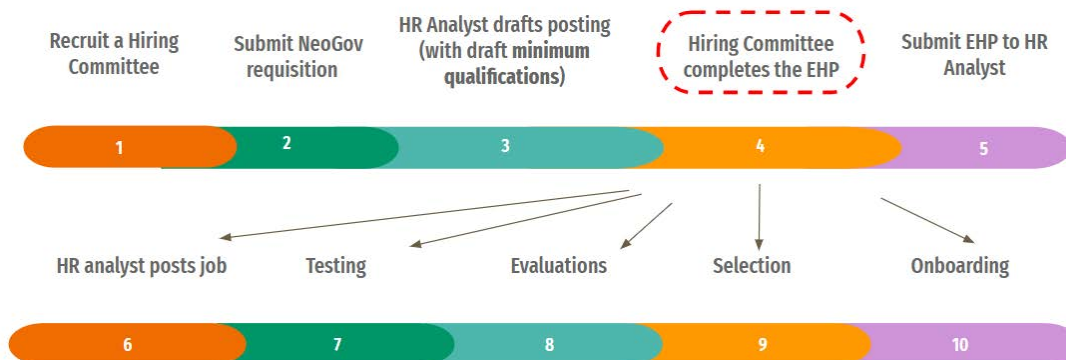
Recruit a Hiring Committee

Submit NeoGov requisition

HR Analyst drafts posting (with draft minimum qualifications)

Hiring Committee completes the EHP

Submit EHP to HR Analyst

1

2

3

4

5

HR analyst posts job

Testing

Evaluations

Selection

Onboarding

6

7

8

9

10